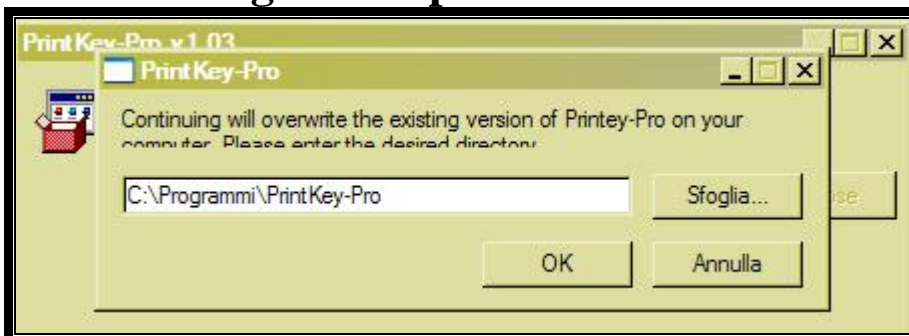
PrintKey-Pro v1.03

PrintKey-Pro

Continuing will overwrite the existing version of Printey-Pro on your computer. Please enter the desired directory

C:\Programmi\PrintKey-Pro

Sfoglia...

OK

Annulla

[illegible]se